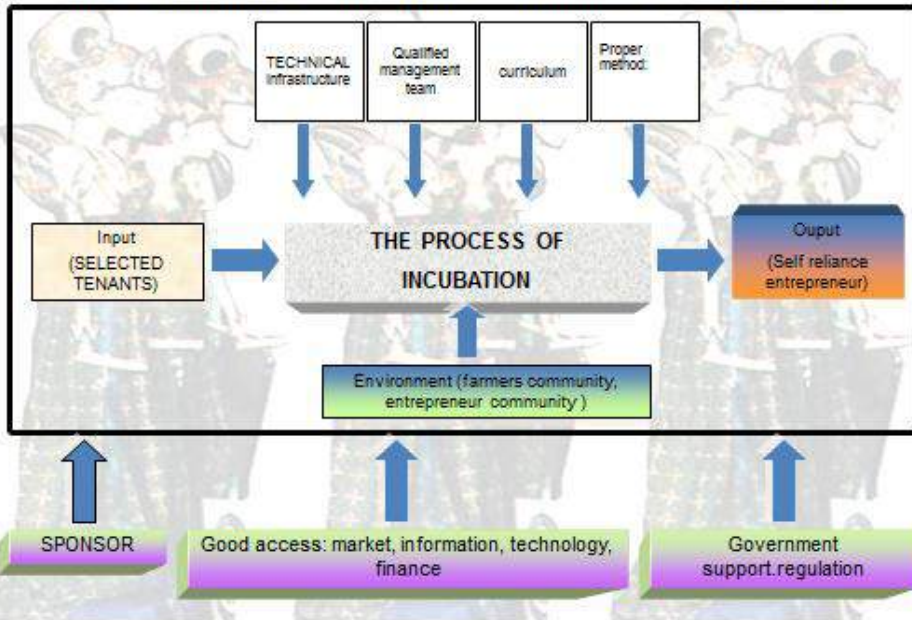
TECHNICAL infrastructure

Qualified management team

curriculum

Proper method:

Input (SELECTED TENANTS)

THE PROCESS OF INCUBATION

Ouput (Self reliance entrepreneur)

Environment (farmers community, entrepreneur community )

SPONSOR

Good access: market, information, technology, finance

Government support.regulation